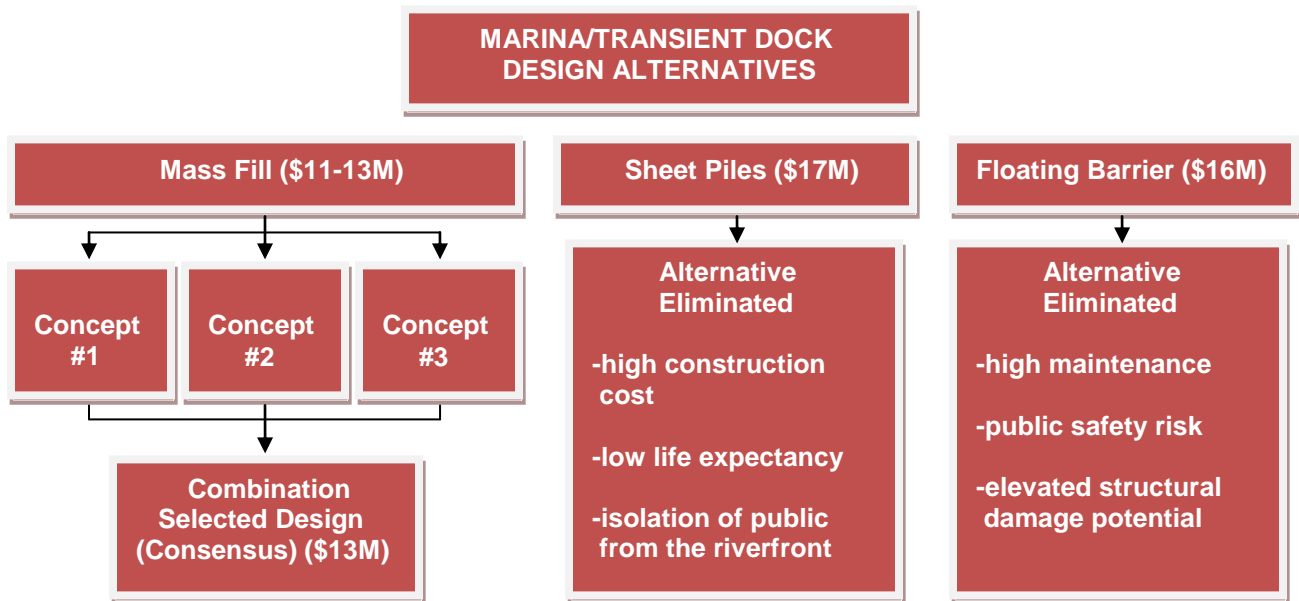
MARINA/TRANSIENT DOCK DESIGN ALTERNATIVES

Mass Fill ($11-13M)

Concept #1

Concept #2

Concept #3

Combination Selected Design (Consensus) ($13M)

Sheet Piles ($17M)

Alternative Eliminated

-high construction cost

-low life expectancy

-isolation of public from the riverfront

Floating Barrier ($16M)

Alternative Eliminated

-high maintenance

-public safety risk

-elevated structural damage potential